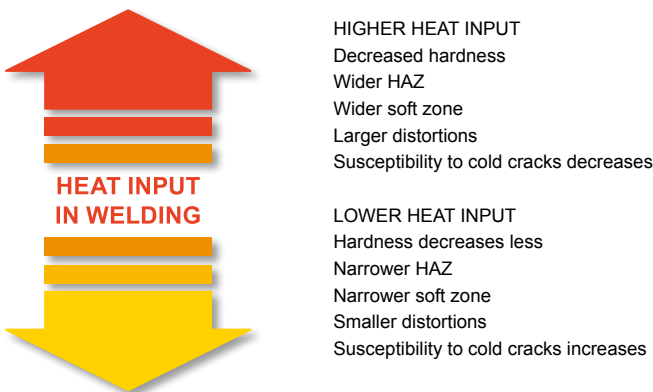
HEAT INPUT IN WELDING

HIGHER HEAT INPUT
Decreased hardness
Wider HAZ
Wider soft zone
Larger distortions
Susceptibility to cold cracks decreases

LOWER HEAT INPUT
Hardness decreases less
Narrower HAZ
Narrower soft zone
Smaller distortions
Susceptibility to cold cracks increases